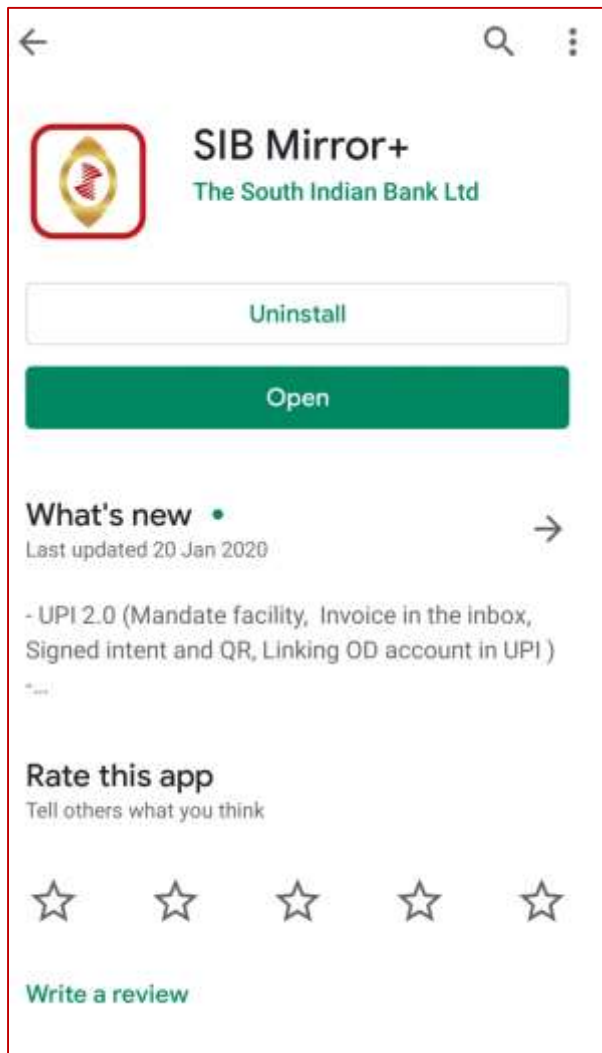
SIB Mirror+
The South Indian Bank Ltd

Uninstall

Open

What's new •
Last updated 20 Jan 2020

- UPI 2.0 (Mandate facility, Invoice in the inbox, Signed intent and QR, Linking OD account in UPI )
-...

Rate this app
Tell others what you think

Write a review